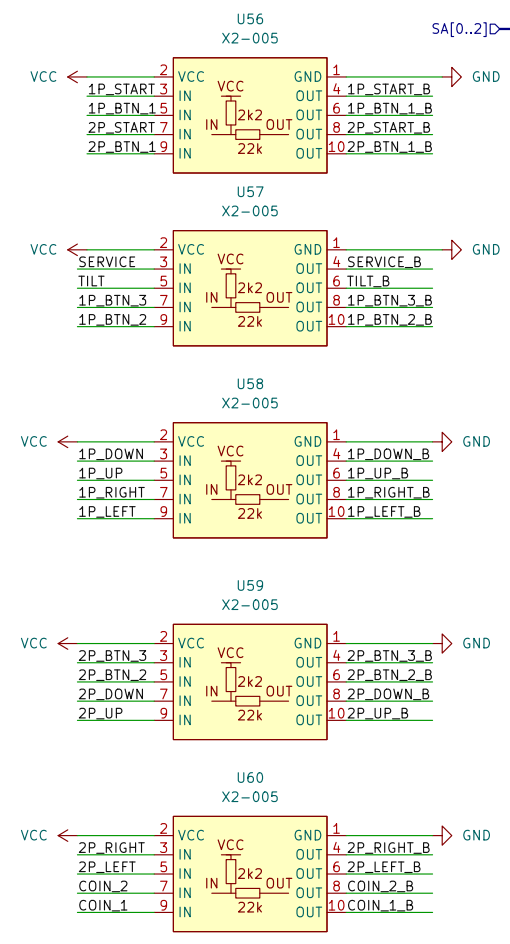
U56
X2-005
SA[0..2]
VCC 2 VCC
1P_START 3 IN
1P_BTN_1 5 IN
2P_START 7 IN
2P_BTN_1 9 IN
VCC
2k2
IN OUT
22k
GND 1 GND
OUT 4 1P_START_B
OUT 6 1P_BTN_1_B
OUT 8 2P_START_B
OUT 10 2P_BTN_1_B

U57
X2-005
VCC 2 VCC
SERVICE 3 IN
TILT 5 IN
1P_BTN_3 7 IN
1P_BTN_2 9 IN
VCC
2k2
IN OUT
22k
GND 1 GND
OUT 4 SERVICE_B
OUT 6 TILT_B
OUT 8 1P_BTN_3_B
OUT 10 1P_BTN_2_B

U58
X2-005
VCC 2 VCC
1P_DOWN 3 IN
1P_UP 5 IN
1P_RIGHT 7 IN
1P_LEFT 9 IN
VCC
2k2
IN OUT
22k
GND 1 GND
OUT 4 1P_DOWN_B
OUT 6 1P_UP_B
OUT 8 1P_RIGHT_B
OUT 10 1P_LEFT_B

U59
X2-005
VCC 2 VCC
2P_BTN_3 3 IN
2P_BTN_2 5 IN
2P_DOWN 7 IN
2P_UP 9 IN
VCC
2k2
IN OUT
22k
GND 1 GND
OUT 4 2P_BTN_3_B
OUT 6 2P_BTN_2_B
OUT 8 2P_DOWN_B
OUT 10 2P_UP_B

U60
X2-005
VCC 2 VCC
2P_RIGHT 3 IN
2P_LEFT 5 IN
COIN_2 7 IN
COIN_1 9 IN
VCC
2k2
IN OUT
22k
GND 1 GND
OUT 4 2P_RIGHT_B
OUT 6 2P_LEFT_B
OUT 8 COIN_2_B
OUT 10 COIN_1_B